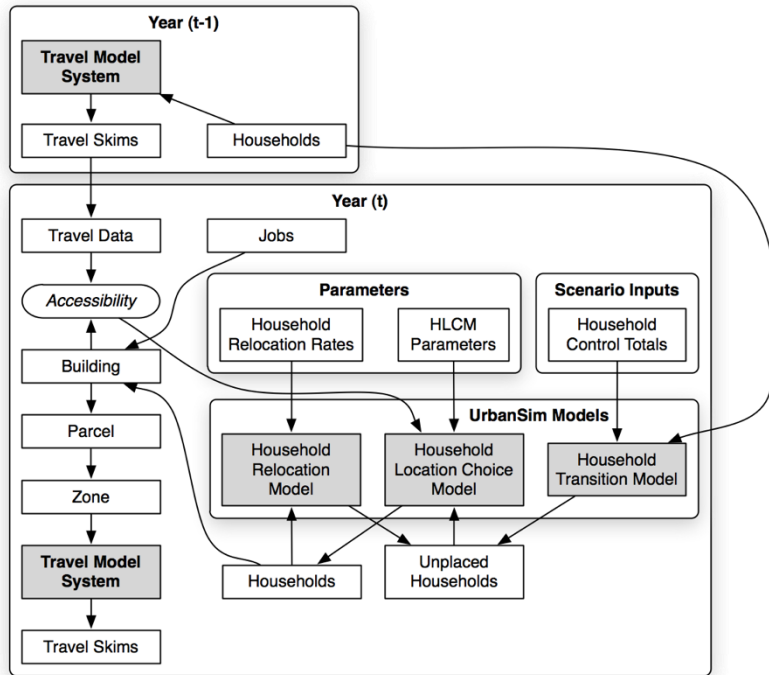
Year (t-1)

Travel Model System

Travel Skims

Households

Year (t)

Travel Data

Jobs

Accessibility

Parameters

Household Relocation Rates

HLCM Parameters

Scenario Inputs

Household Control Totals

Building

UrbanSim Models

Parcel

Household Relocation Model

Household Location Choice Model

Household Transition Model

Zone

Travel Model System

Households

Unplaced Households

Travel Skims